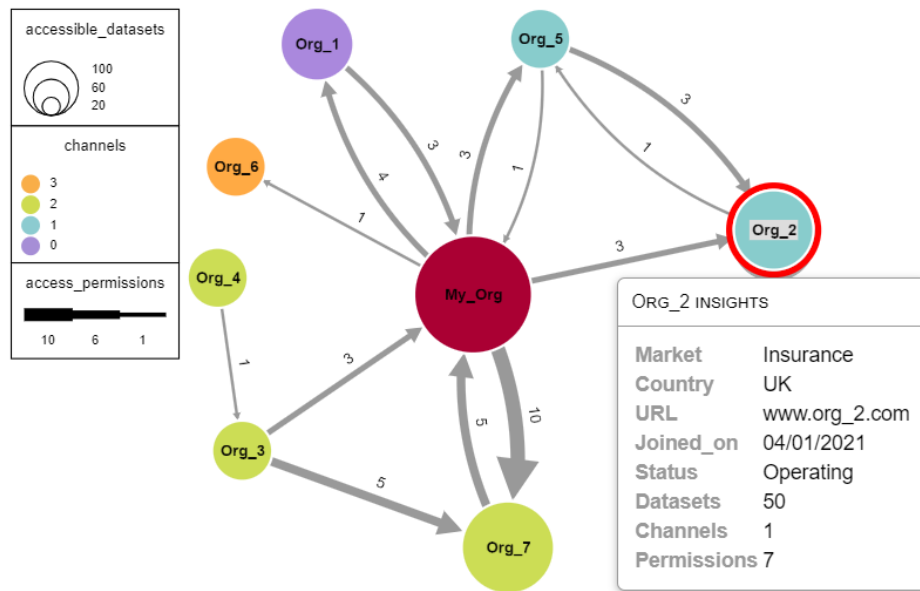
accessible_datasets

100
60
20

channels

3
2
1
0

access_permissions

10 6 1

Org_1

Org_5

Org_6

Org_4

My_Org

Org_2

Org_3

Org_7

3
4
3
3
1
1
1
3
1
3
5
10
5

Org_2 insights

| Market | Insurance |
|---|---|
| Country | UK |
| URL | www.org_2.com |
| Joined_on | 04/01/2021 |
| Status | Operating |
| Datasets | 50 |
| Channels | 1 |
| Permissions | 7 |